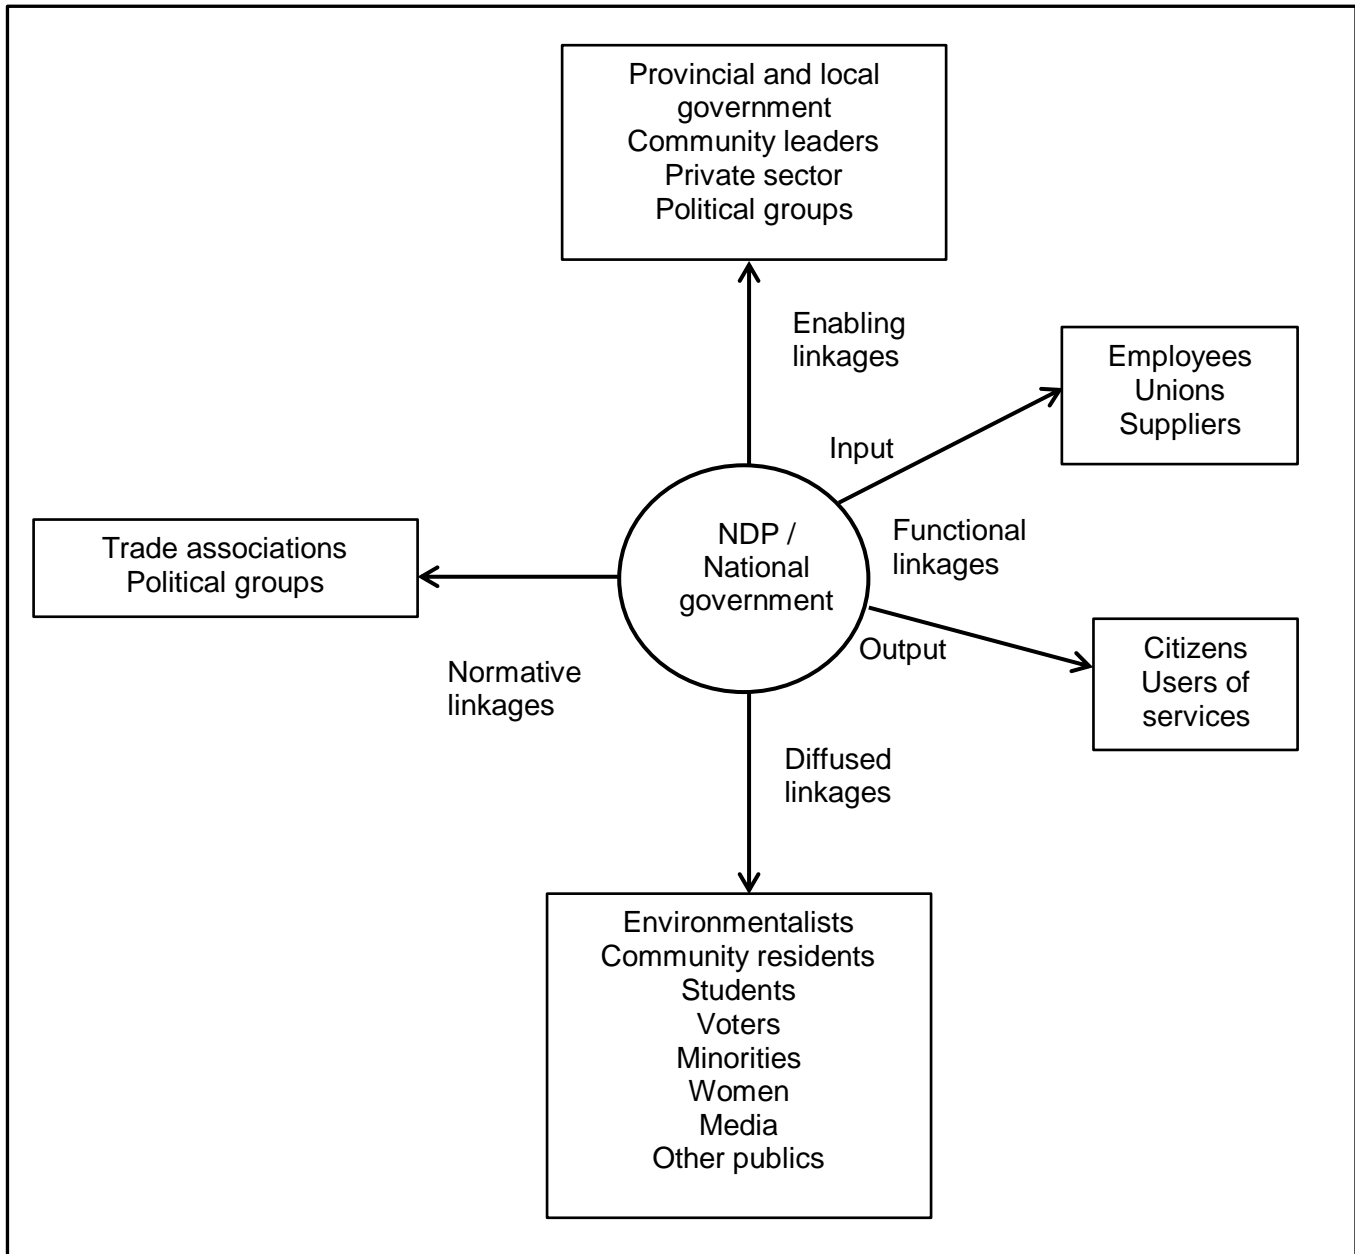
Provincial and local government
Community leaders
Private sector
Political groups

Enabling linkages

Employees
Unions
Suppliers

Input

Trade associations
Political groups

NDP / National government

Functional linkages

Output

Citizens
Users of services

Normative linkages

Diffused linkages

Environmentalists
Community residents
Students
Voters
Minorities
Women
Media
Other publics